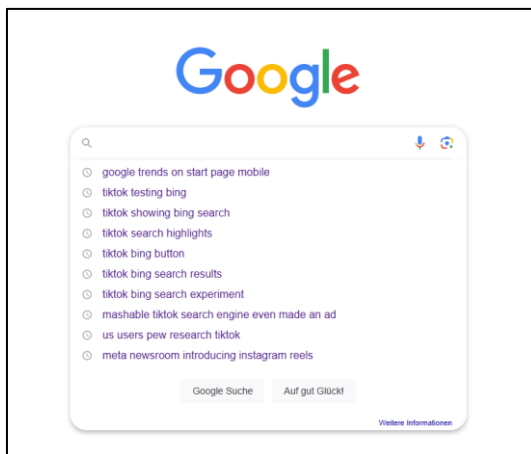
Google

google trends on start page mobile
tiktok testing bing
tiktok showing bing search
tiktok search highlights
tiktok bing button
tiktok bing search results
tiktok bing search experiment
mashable tiktok search engine even made an ad
us users pew research tiktok
meta newsroom introducing instagram reels

Google Suche
Auf gut Glück!

Weitere Informationen